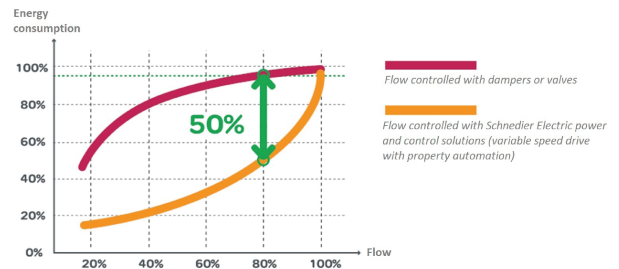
Energy consumption

100%
80%
60%
40%
20%
0%

50%

20%
40%
60%
80%
100%
Flow

Flow controlled with dampers or valves

Flow controlled with Schnedier Electric power and control solutions (variable speed drive with property automation)